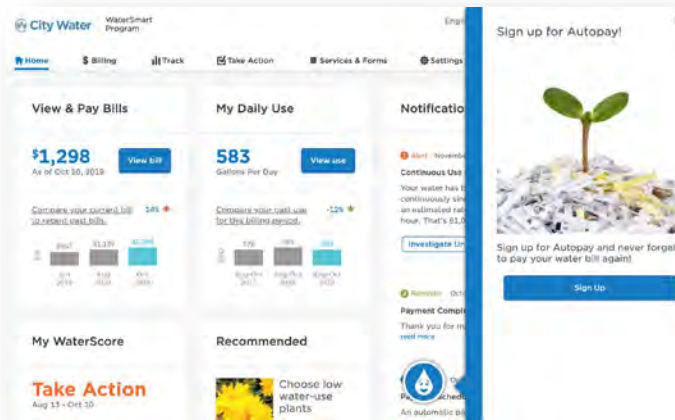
City Water WaterSmart Program

Engl

Home $ Billing Track Take Action Services & Forms Settings

View & Pay Bills

$1,298
As of Oct 10, 2019

View bill

Compare your current bill to recent past bills.

14% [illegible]

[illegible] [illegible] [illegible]

My Daily Use

583
Gallons Per Day

View use

Compare your past use for this billing period.

-11%

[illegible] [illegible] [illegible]

Notificatio

Alert November

Continuous Use

Your water has b continuously sin an estimated rat hour. That's 81,0

Investigate Us

Reminder Oct

Payment Compl

Thank you for m read more

Payment Schedu

An automatic bi

My WaterScore

Take Action
Aug 13 - Oct 10

Recommended

Choose low water-use plants

Sign up for Autopay!

Sign up for Autopay and never forget to pay your water bill again!

Sign Up